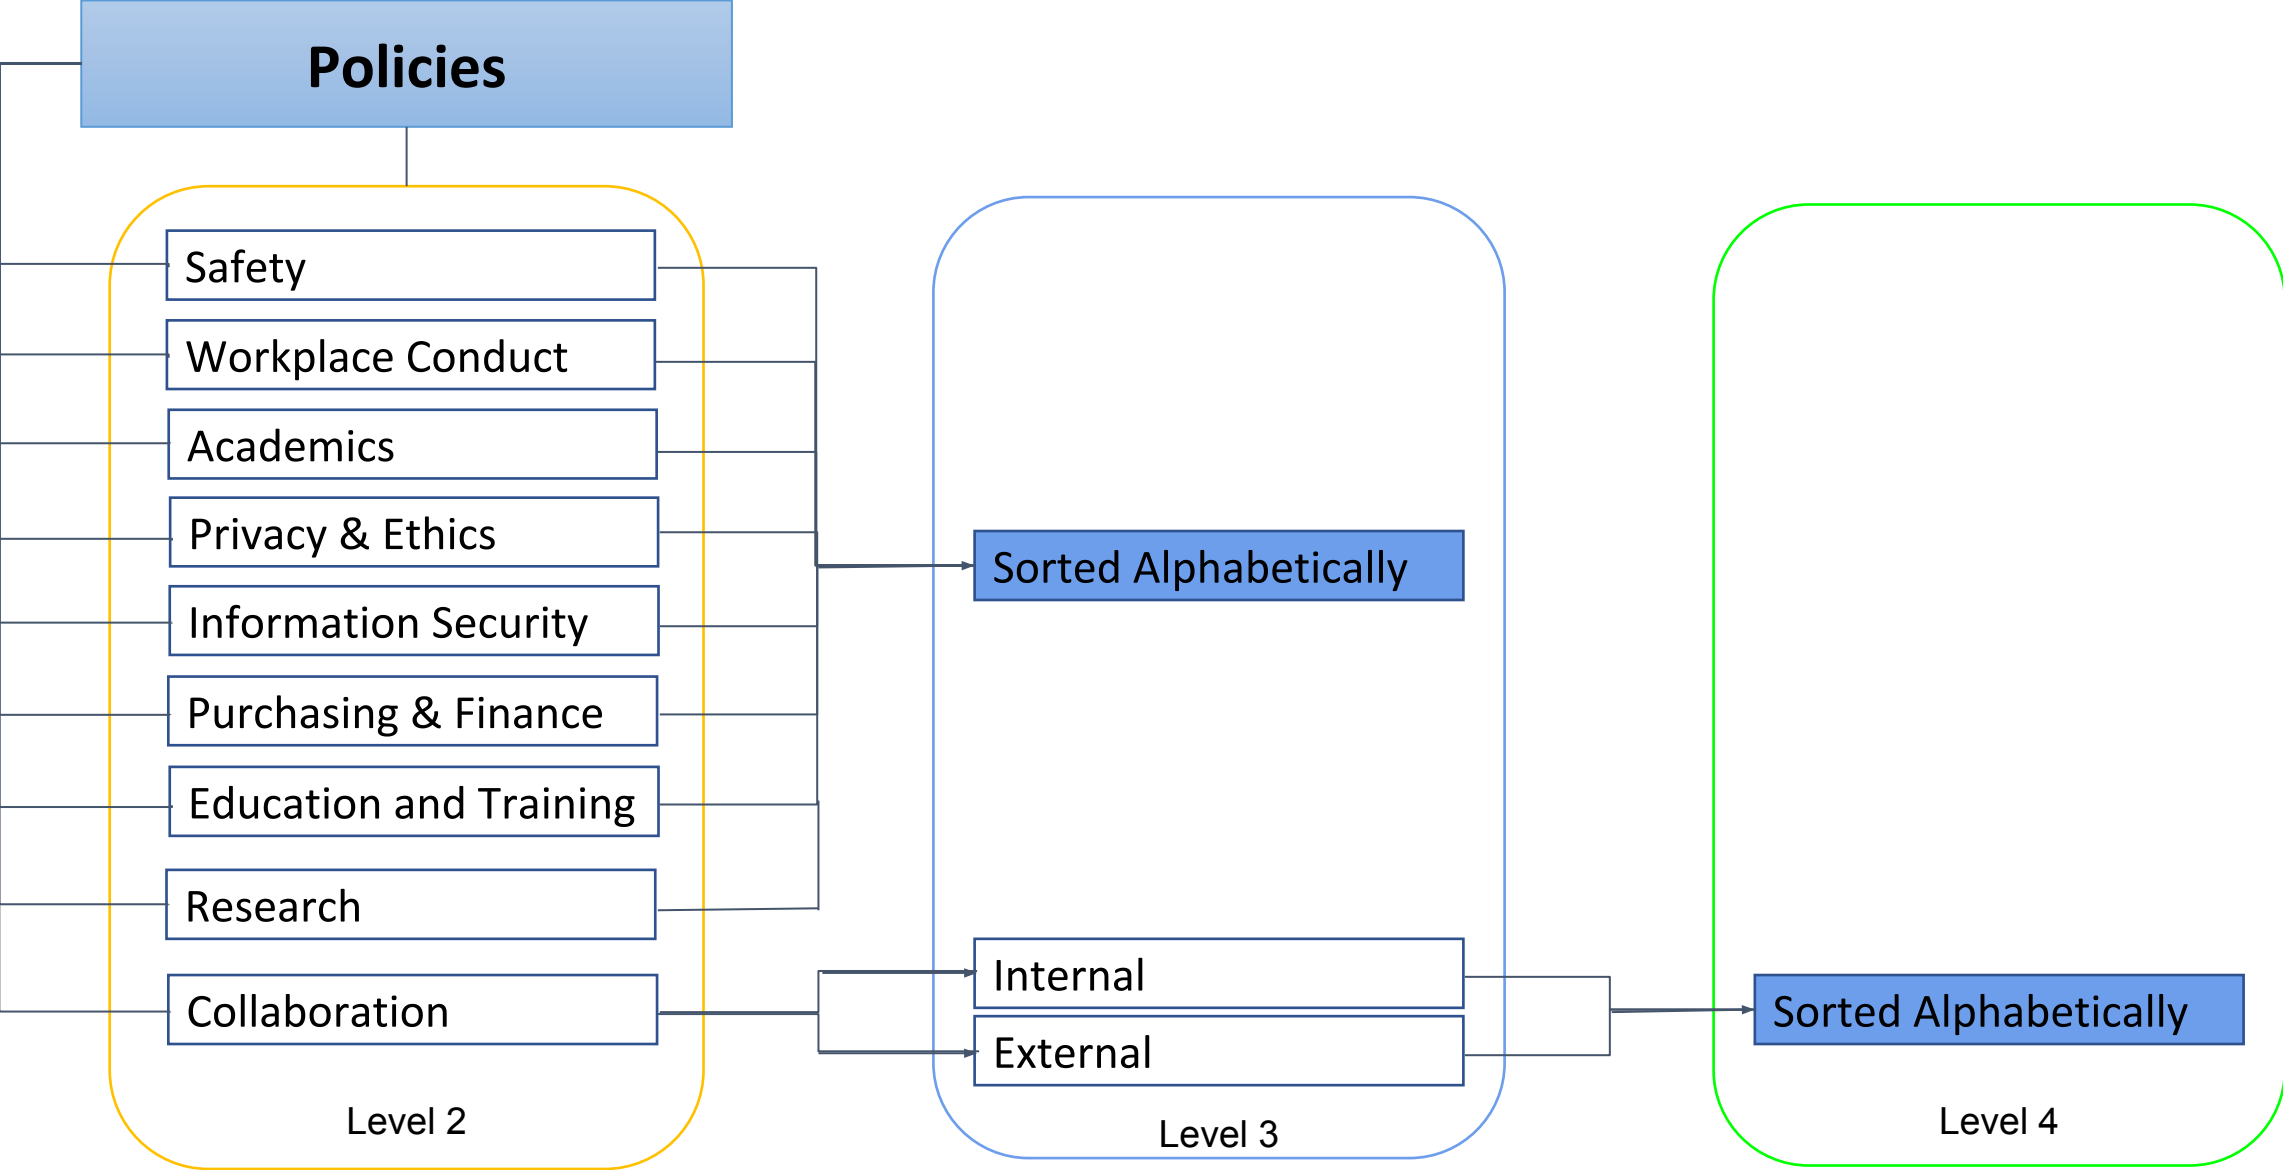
Policies

Safety
Workplace Conduct
Academics
Privacy & Ethics
Information Security
Purchasing & Finance
Education and Training
Research
Collaboration
Level 2

Sorted Alphabetically
Internal
External
Level 3

Sorted Alphabetically
Level 4